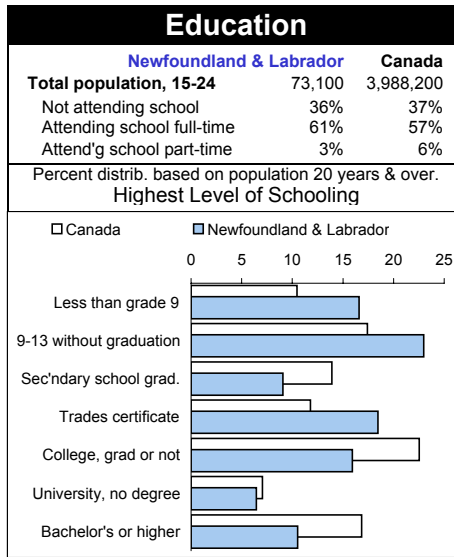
Education

| | Newfoundland & Labrador | Canada |
|---|---|---|
| Total population, 15-24 | 73,100 | 3,988,200 |
| Not attending school | 36% | 37% |
| Attending school full-time | 61% | 57% |
| Attend'g school part-time | 3% | 6% |

Percent distrib. based on population 20 years & over.
Highest Level of Schooling

Canada
Newfoundland & Labrador

0 5 10 15 20 25

Less than grade 9
9-13 without graduation
Sec'ndary school grad.
Trades certificate
College, grad or not
University, no degree
Bachelor's or higher